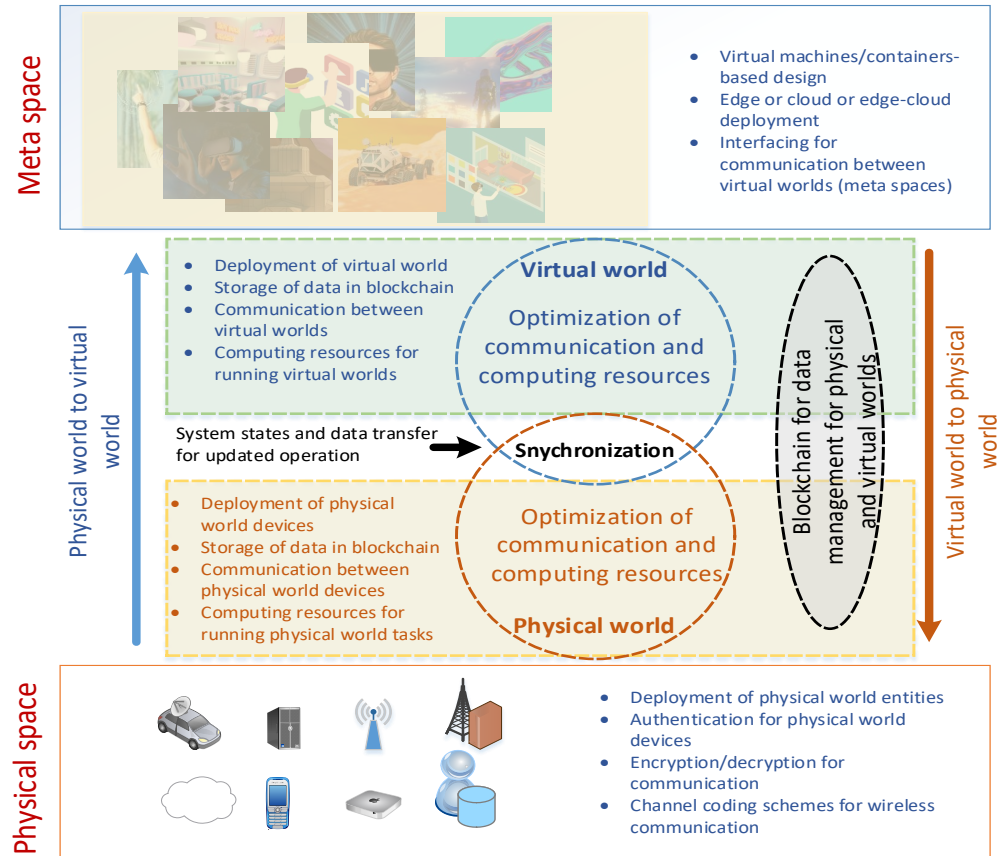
Meta space

- Virtual machines/containers-based design
- Edge or cloud or edge-cloud deployment
- Interfacing for communication between virtual worlds (meta spaces)

Physical world to virtual world

- Deployment of virtual world
- Storage of data in blockchain
- Communication between virtual worlds
- Computing resources for running virtual worlds

Virtual world

Optimization of communication and computing resources

System states and data transfer for updated operation

Snychronization

Blockchain for data management for physical and virtual worlds

Virtual world to physical world

- Deployment of physical world devices
- Storage of data in blockchain
- Communication between physical world devices
- Computing resources for running physical world tasks

Optimization of communication and computing resources

Physical world

Physical space

- Deployment of physical world entities
- Authentication for physical world devices
- Encryption/decryption for communication
- Channel coding schemes for wireless communication